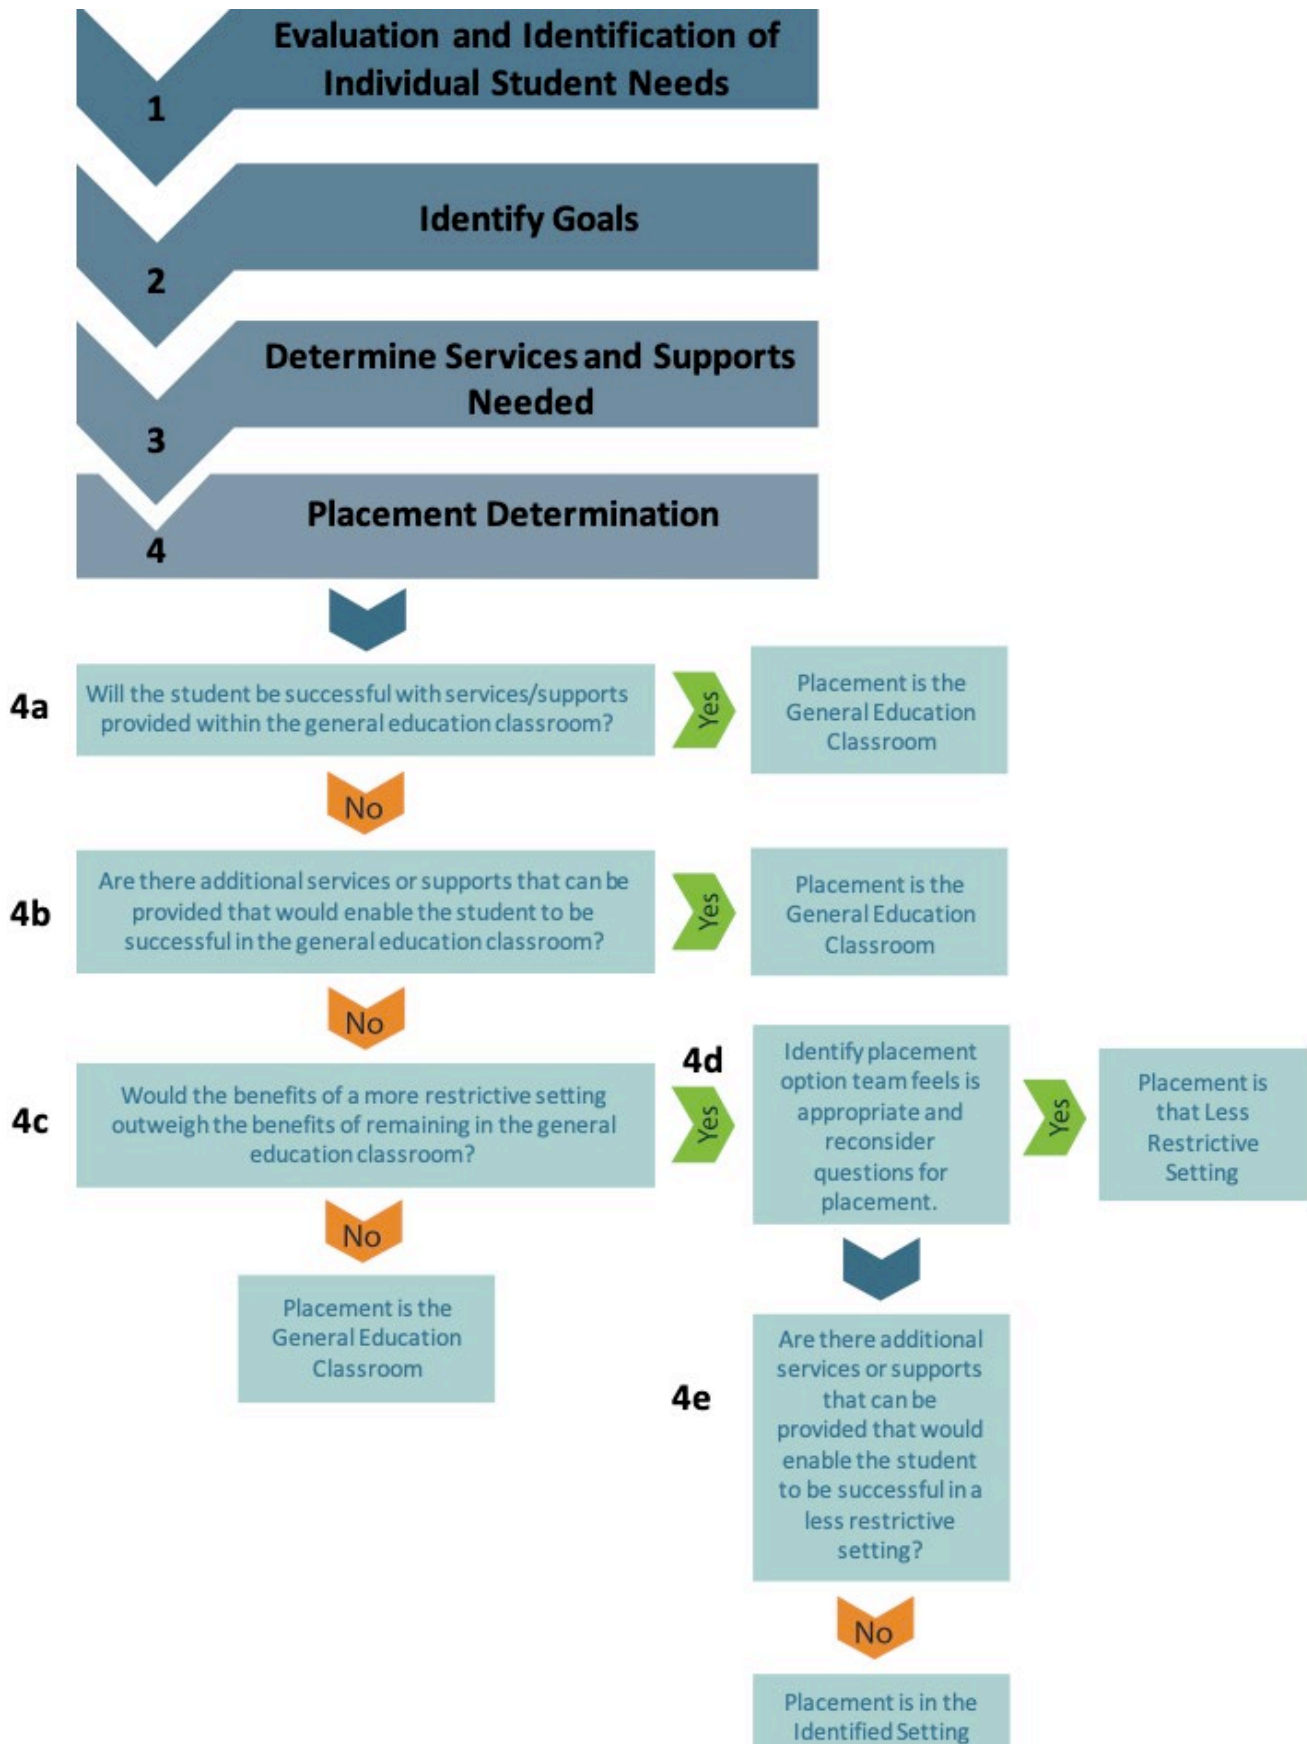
1
Evaluation and Identification of Individual Student Needs

2
Identify Goals

3
Determine Services and Supports Needed

4
Placement Determination

4a
Will the student be successful with services/supports provided within the general education classroom?

Yes

Placement is the General Education Classroom

No

4b
Are there additional services or supports that can be provided that would enable the student to be successful in the general education classroom?

Yes

Placement is the General Education Classroom

No

4c
Would the benefits of a more restrictive setting outweigh the benefits of remaining in the general education classroom?

Yes

4d
Identify placement option team feels is appropriate and reconsider questions for placement.

Yes

Placement is that Less Restrictive Setting

No

Placement is the General Education Classroom

4e
Are there additional services or supports that can be provided that would enable the student to be successful in a less restrictive setting?

No

Placement is in the Identified Setting